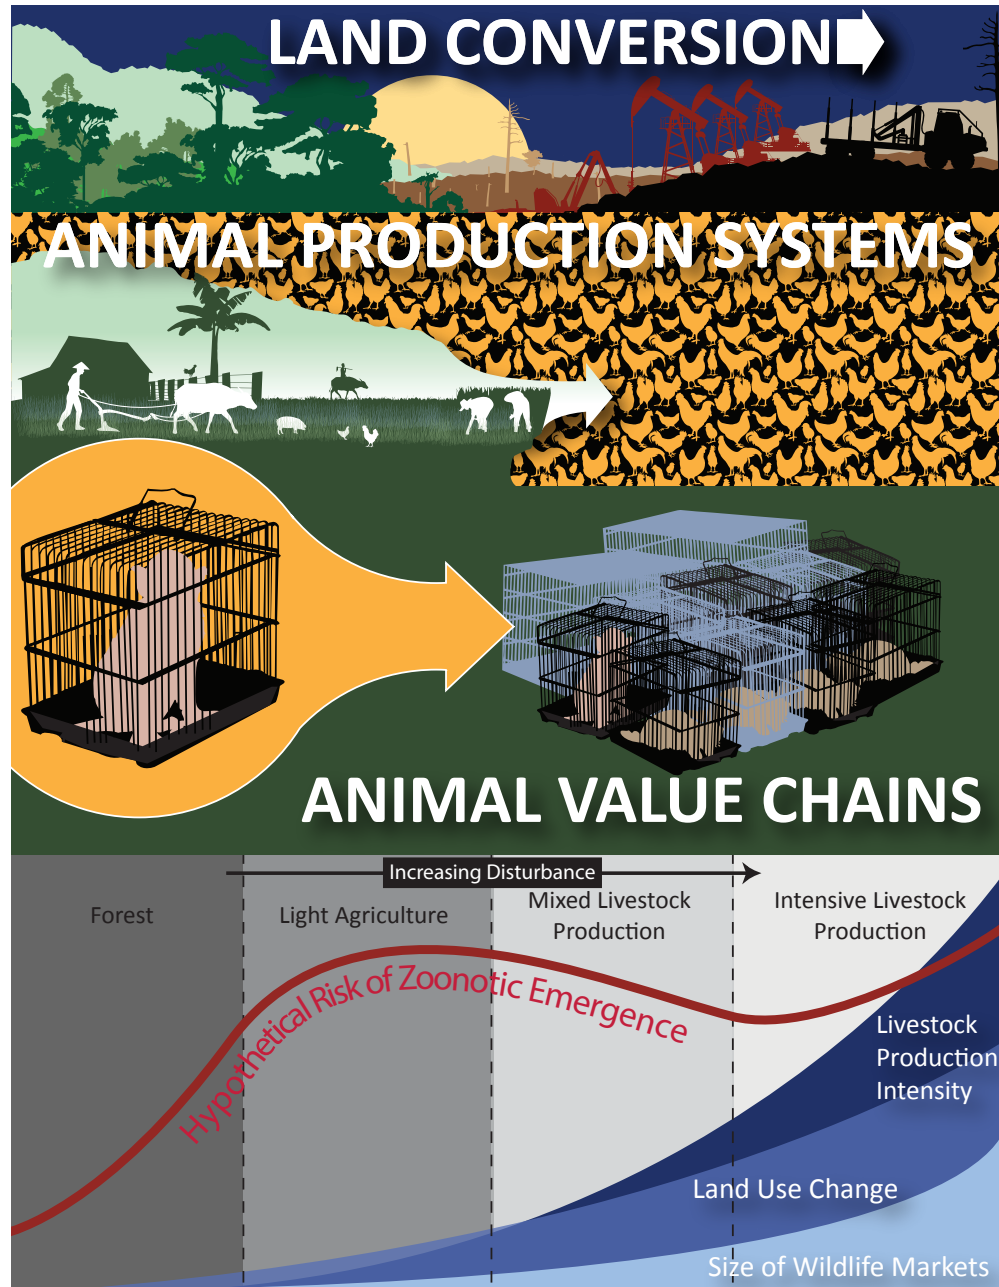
LAND CONVERSION

ANIMAL PRODUCTION SYSTEMS

ANIMAL VALUE CHAINS

Increasing Disturbance

Forest

Light Agriculture

Mixed Livestock Production

Intensive Livestock Production

Hypothetical Risk of Zoonotic Emergence

Livestock Production Intensity

Land Use Change

Size of Wildlife Markets